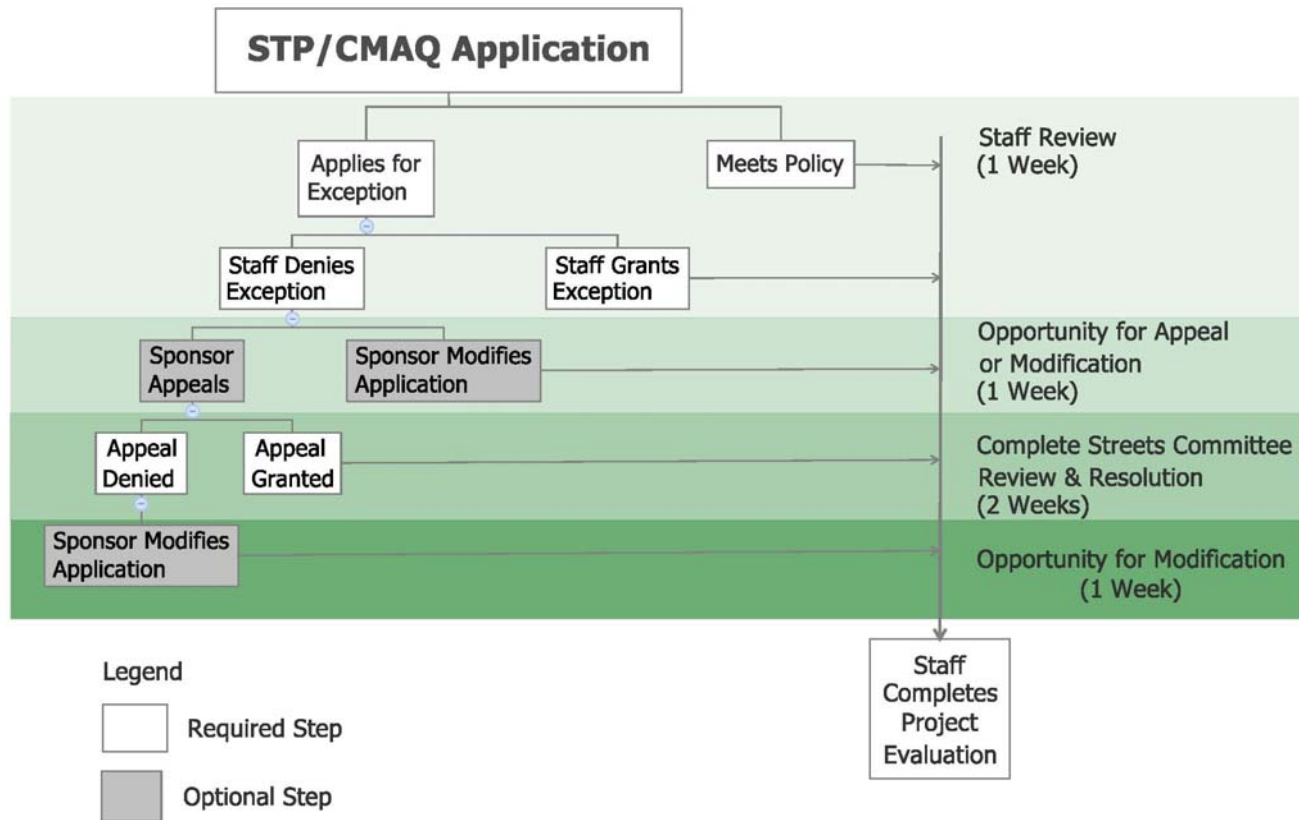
STP/CMAQ Application

Applies for Exception

Meets Policy

Staff Review (1 Week)

Staff Denies Exception

Staff Grants Exception

Sponsor Appeals

Sponsor Modifies Application

Opportunity for Appeal or Modification (1 Week)

Appeal Denied

Appeal Granted

Complete Streets Committee Review & Resolution (2 Weeks)

Sponsor Modifies Application

Opportunity for Modification (1 Week)

Staff Completes Project Evaluation

Legend

Required Step

Optional Step